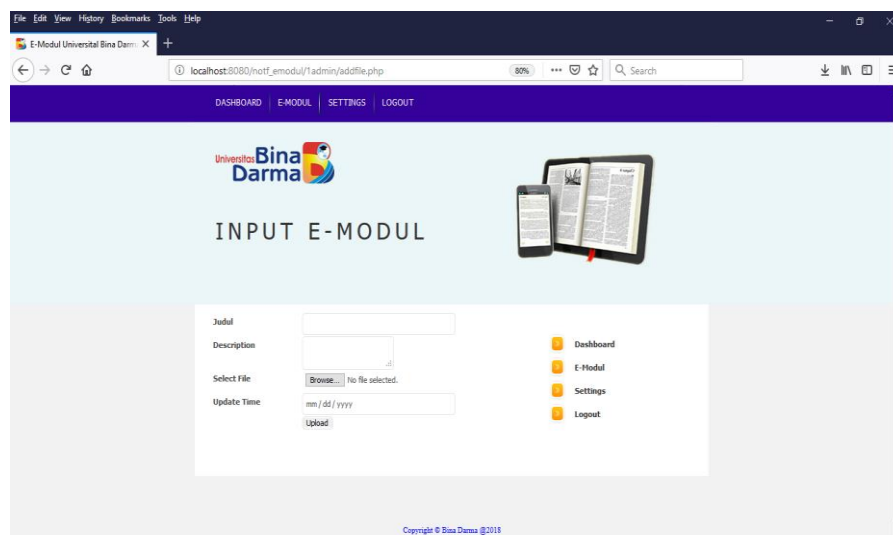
File Edit View History Bookmarks Tools Help

E-Modul Universitas Bina Darm ×

localhost:8080/notf_emodul/1admin/addfile.php

80%

Search

DASHBOARD | E-MODUL | SETTINGS | LOGOUT

Universitas Bina Darma

INPUT E-MODUL

Judul

Description

Select File Browse... No file selected.

Update Time mm / dd / yyyy

Upload

Dashboard

E-Modul

Settings

Logout

Copyright © Bina Darma @2018